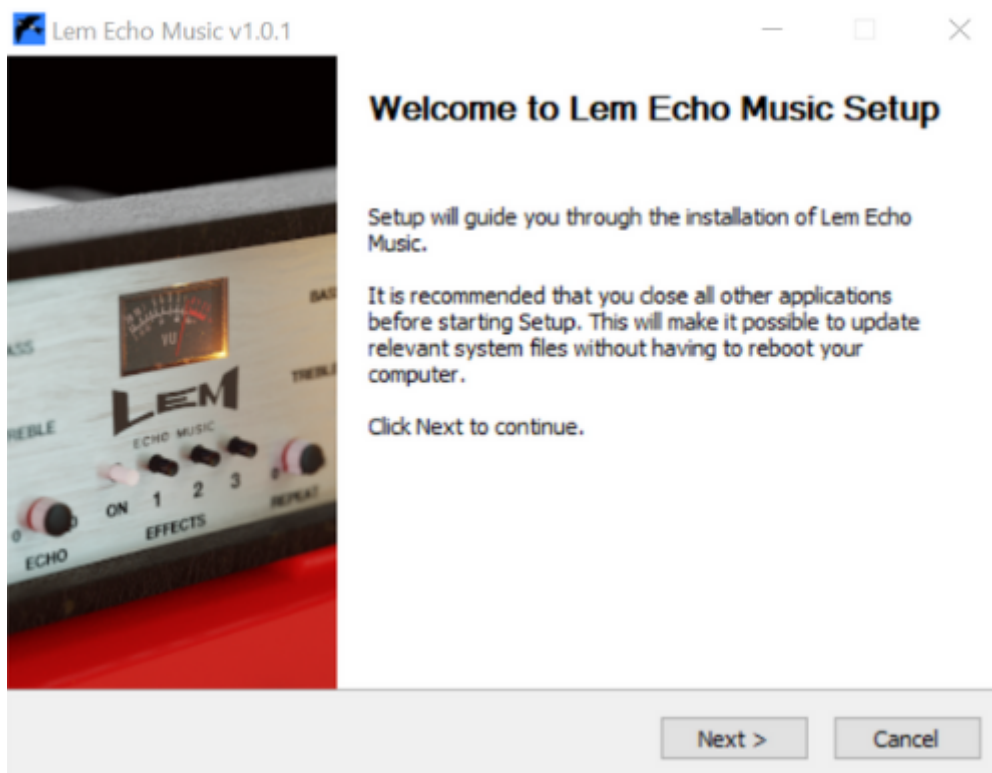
Lem Echo Music v1.0.1

ASS
REBLE
0
ECHO
VU
LEM
ECHO MUSIC
ON 1 2 3
EFFECTS
BAS
TREBL
REPEAT

Welcome to Lem Echo Music Setup

Setup will guide you through the installation of Lem Echo Music.

It is recommended that you close all other applications before starting Setup. This will make it possible to update relevant system files without having to reboot your computer.

Click Next to continue.

Next >
Cancel